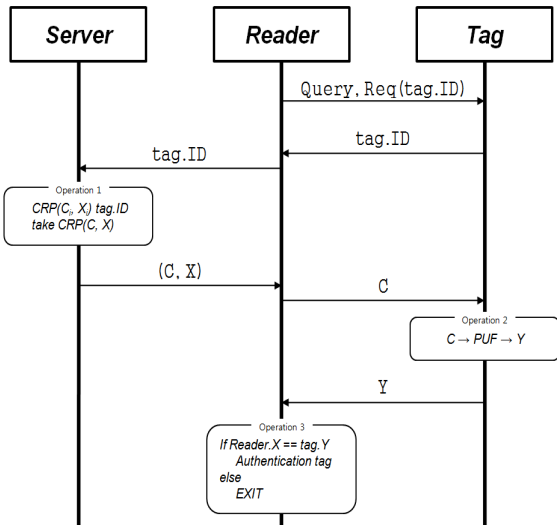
Server

Reader

Tag

Query, Req(tag.ID)

tag.ID

tag.ID

Operation 1
CRP($C_i$, $X_i$) tag.ID
take CRP(C, X)

(C, X)

C

Operation 2
C → PUF → Y

Y

Operation 3
If Reader.X == tag.Y
Authentication tag
else
EXIT